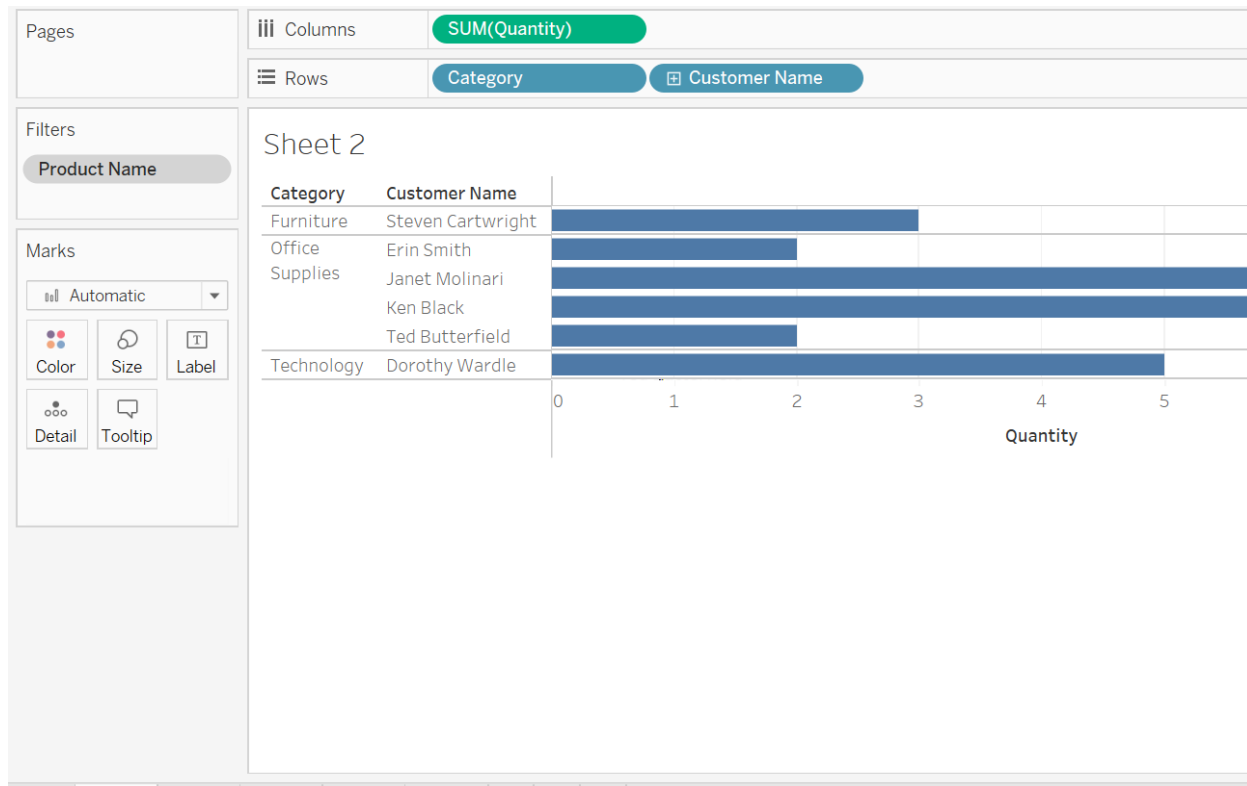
Pages

Columns SUM(Quantity)

Rows Category ⊞ Customer Name

Filters
Product Name

Marks
Automatic
Color Size Label
Detail Tooltip

Sheet 2

| Category | Customer Name |
|---|---|
| Furniture | Steven Cartwright |
| Office Supplies | Erin Smith |
| | Janet Molinari |
| | Ken Black |
| | Ted Butterfield |
| Technology | Dorothy Wardle |

0 1 2 3 4 5
Quantity